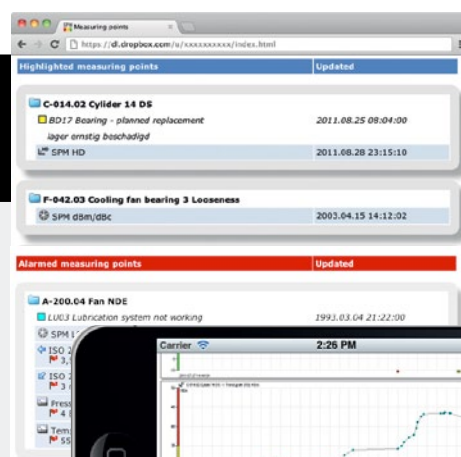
Measuring points

https://dl.dropbox.com/u/xxxxxxxxx/index.html

Highlighted measuring points | Updated

C-014.02 Cylider 14 DS

BD17 Bearing - planned replacement 2011.08.25 09:04:00

lager ernstig beschadigd

SPM HD 2011.08.28 23:15:10

F-042.03 Cooling fan bearing 3 Looseness

SPM dBm/dBc 2003.04.15 14:12:02

Alarmed measuring points | Updated

A-200.04 Fan NDE

LU03 Lubrication system not working 1993.03.04 21:22:00

SPM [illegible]

ISO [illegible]

3,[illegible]

ISO 2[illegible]

3 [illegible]

Press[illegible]

4 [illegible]

Tem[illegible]

55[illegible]

Carrier

2:25 PM

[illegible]